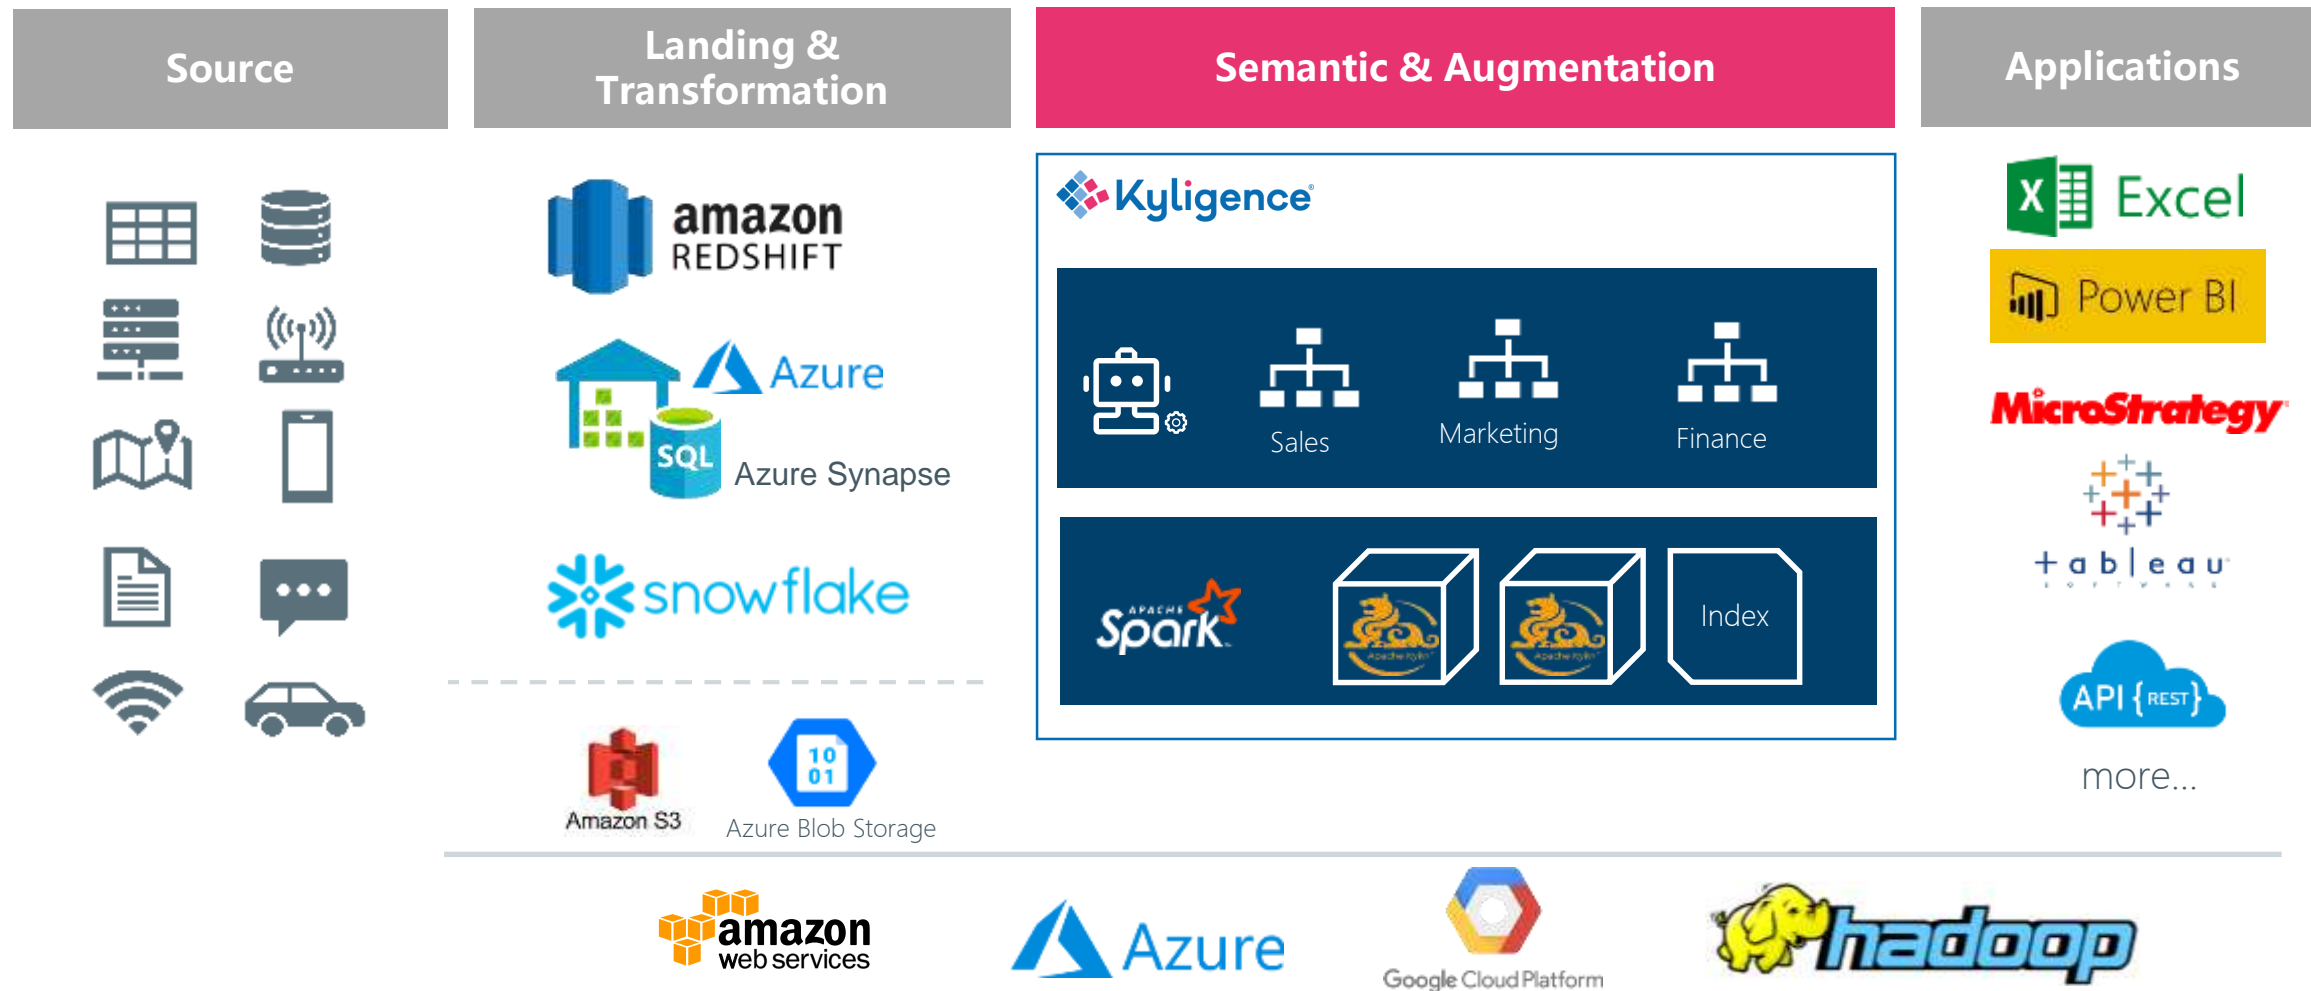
Source

Landing & Transformation

Semantic & Augmentation

Applications

amazon REDSHIFT

Azure

SQL

Azure Synapse

snowflake

Amazon S3

10 01

Azure Blob Storage

Kyligence

Sales

Marketing

Finance

APACHE Spark

Index

Excel

Power BI

MicroStrategy

tableau

API {REST}

more...

amazon web services

Azure

Google Cloud Platform

hadoop